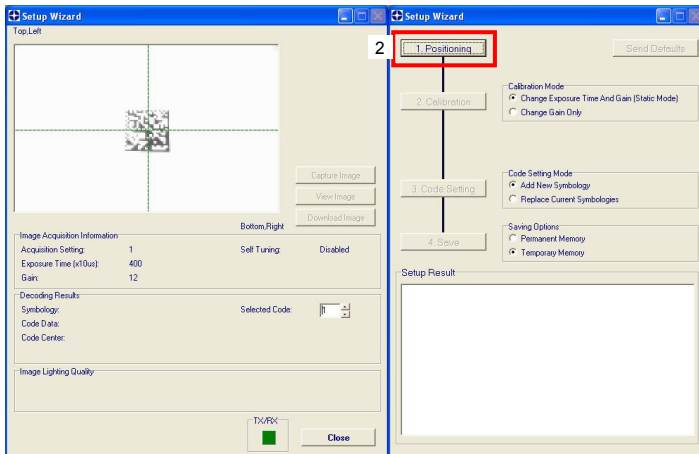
Setup Wizard
Top,Left

Capture Image
View Image
Download Image

Bottom,Right

Image Acquisition Information
Acquisition Setting: 1
Self Tuning: Disabled
Exposure Time (x10us): 400
Gain: 12

Decoding Results
Symbology:
Selected Code: 1
Code Data:
Code Center:

Image Lighting Quality

TX/RX
Close

Setup Wizard

2
1. Positioning
Send Defaults

2. Calibration
Calibration Mode
Change Exposure Time And Gain (Static Mode)
Change Gain Only

3. Code Setting
Code Setting Mode
Add New Symbology
Replace Current Symbologies

4. Save
Saving Options
Permanent Memory
Temporary Memory

Setup Result